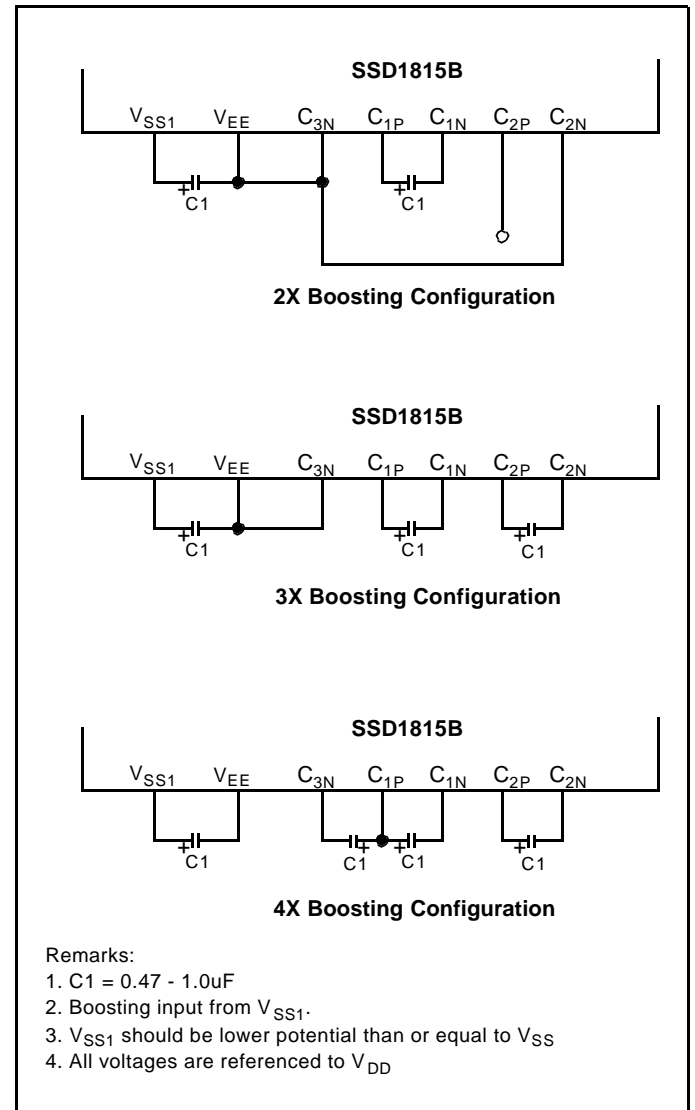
SSD1815B

$V_{SS1}$ $V_{EE}$ $C_{3N}$ $C_{1P}$ $C_{1N}$ $C_{2P}$ $C_{2N}$

+ C1 + C1

2X Boosting Configuration

SSD1815B

$V_{SS1}$ $V_{EE}$ $C_{3N}$ $C_{1P}$ $C_{1N}$ $C_{2P}$ $C_{2N}$

+ C1 + C1 + C1

3X Boosting Configuration

SSD1815B

$V_{SS1}$ $V_{EE}$ $C_{3N}$ $C_{1P}$ $C_{1N}$ $C_{2P}$ $C_{2N}$

+ C1 C1 + + C1 + C1

4X Boosting Configuration

Remarks:
1. C1 = 0.47 - 1.0uF
2. Boosting input from $V_{SS1}$.
3. $V_{SS1}$ should be lower potential than or equal to $V_{SS}$
4. All voltages are referenced to $V_{DD}$